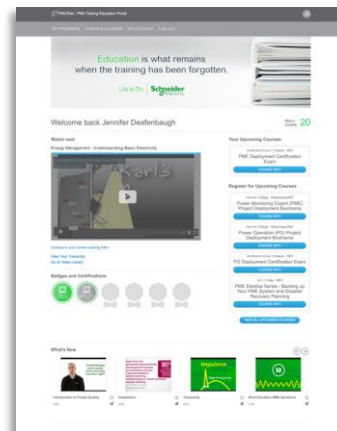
PMETech - PME Testing Education Portal

MY PROGRAMS   VIDEOS & COURSES   MY ACCOUNT   LOG OUT

Education is what remains when the training has been forgotten.

Life Is On   Schneider Electric

Welcome back Jennifer Deafenbaugh

20

Watch next

Energy Management - Understanding Basic Electricity

Continue to your current Learning Path >

View Your Transcript

Go to Video Library

Badges and Certifications

Your Upcoming Courses

PME Deployment Certification Exam

LEARN MORE

Register for Upcoming Courses

Power Monitoring Expert (PME) Project Deployment Bootcamp

LEARN MORE

Power Operation (PO) Project Deployment Bootcamp

LEARN MORE

PO Deployment Certification Exam

LEARN MORE

PME Elective Series - Backing up Your PME System and Disaster Recovery Planning

LEARN MORE

VIEW ALL UPCOMING COURSES

What's New

Introduction to Power Quality

Installation

Transients

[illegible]